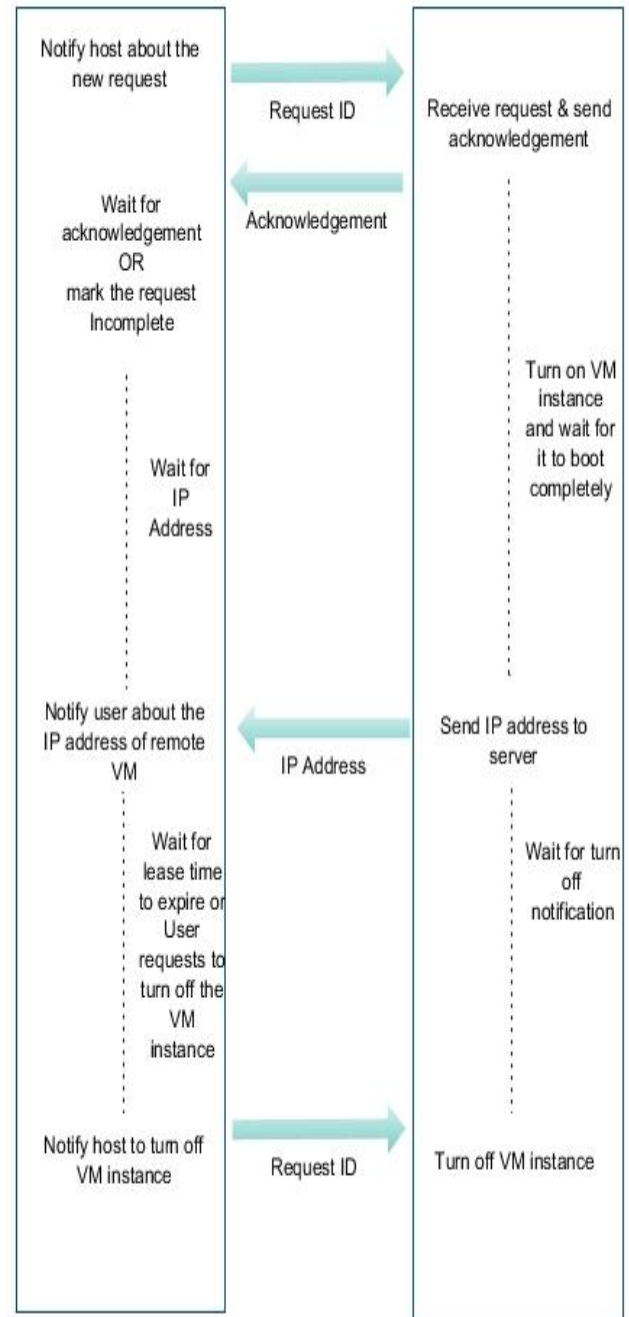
Notify host about the new request

Request ID

Receive request & send acknowledgement

Acknowledgement

Wait for acknowledgement
OR
mark the request Incomplete

Turn on VM instance and wait for it to boot completely

Wait for IP Address

Notify user about the IP address of remote VM

IP Address

Send IP address to server

Wait for lease time to expire or User requests to turn off the VM instance

Wait for turn off notification

Notify host to turn off VM instance

Request ID

Turn off VM instance